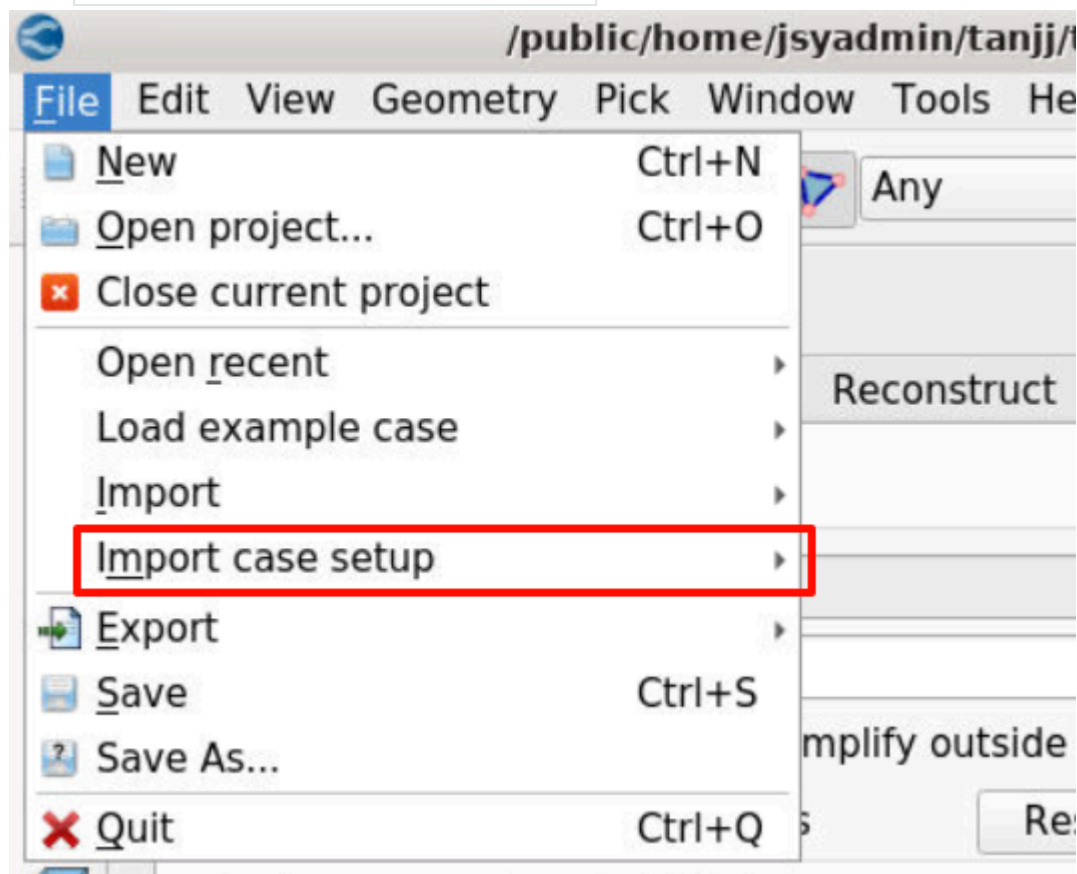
/public/home/jsyadmin/tanjj/

File Edit View Geometry Pick Window Tools He

New Ctrl+N
Open project... Ctrl+O
Close current project
Open recent
Load example case
Import
Import case setup
Export
Save Ctrl+S
Save As...
Quit Ctrl+Q

Any
Reconstruct
mplify outside
Re